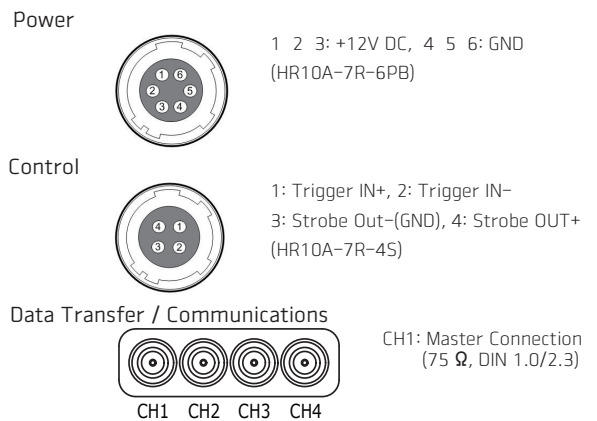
Power

1 6
2 5
3 4

1 2 3: +12V DC, 4 5 6: GND
(HR10A–7R–6PB)

Control

4 1
3 2

1: Trigger IN+, 2: Trigger IN–
3: Strobe Out–(GND), 4: Strobe OUT+
(HR10A–7R–4S)

Data Transfer / Communications

CH1 CH2 CH3 CH4

CH1: Master Connection
(75 Ω, DIN 1.0/2.3)